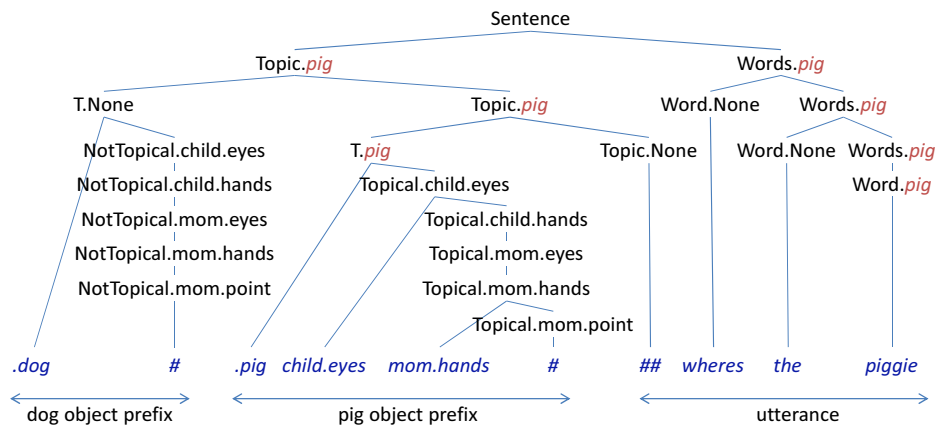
Sentence

Topic.pig

Words.pig

T.None

Topic.pig

Word.None

Words.pig

NotTopical.child.eyes

T.pig

Topic.None

Word.None

Words.pig

NotTopical.child.hands

Topical.child.eyes

Word.pig

NotTopical.mom.eyes

Topical.child.hands

NotTopical.mom.hands

Topical.mom.eyes

NotTopical.mom.point

Topical.mom.hands

Topical.mom.point

.dog # .pig child.eyes mom.hands # ## wheres the piggie

dog object prefix

pig object prefix

utterance